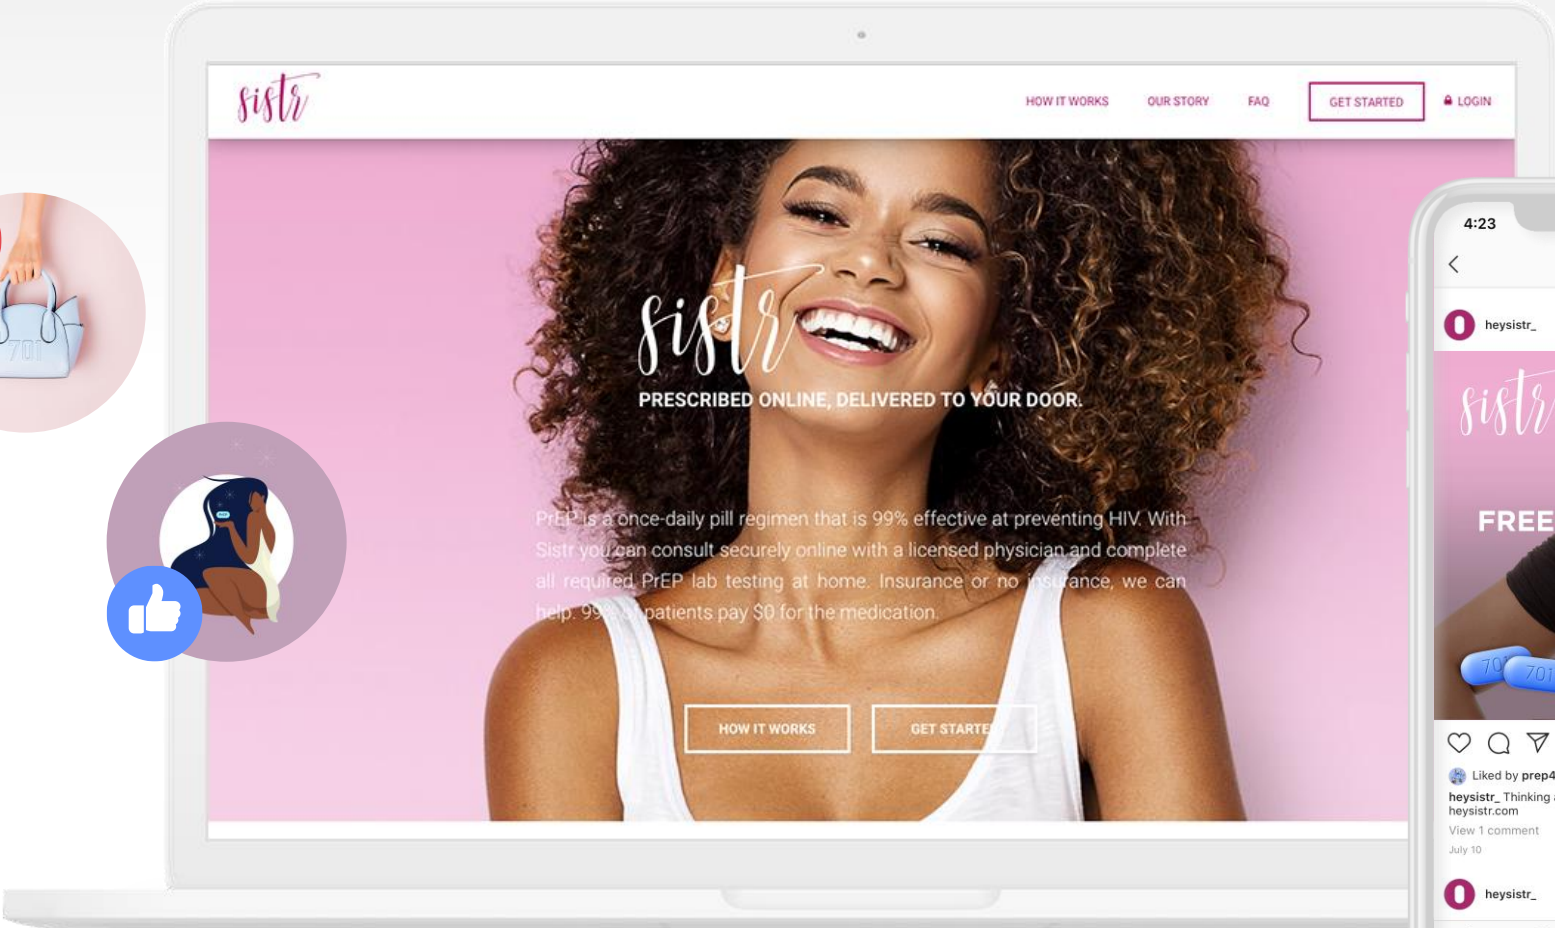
701

sistr

HOW IT WORKS OUR STORY FAQ GET STARTED LOGIN

sistr

PRESCRIBED ONLINE, DELIVERED TO YOUR DOOR.

PrEP is a once-daily pill regimen that is 99% effective at preventing HIV. With Sistr you can consult securely online with a licensed physician and complete all required PrEP lab testing at home. Insurance or no insurance, we can help. 99% of patients pay $0 for the medication.

HOW IT WORKS GET STARTE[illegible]

4:23

heysistr_

sistr

FREE

701 701

Liked by prep4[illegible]

heysistr_ Thinking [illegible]
heysistr.com

View 1 comment

July 10

heysistr_